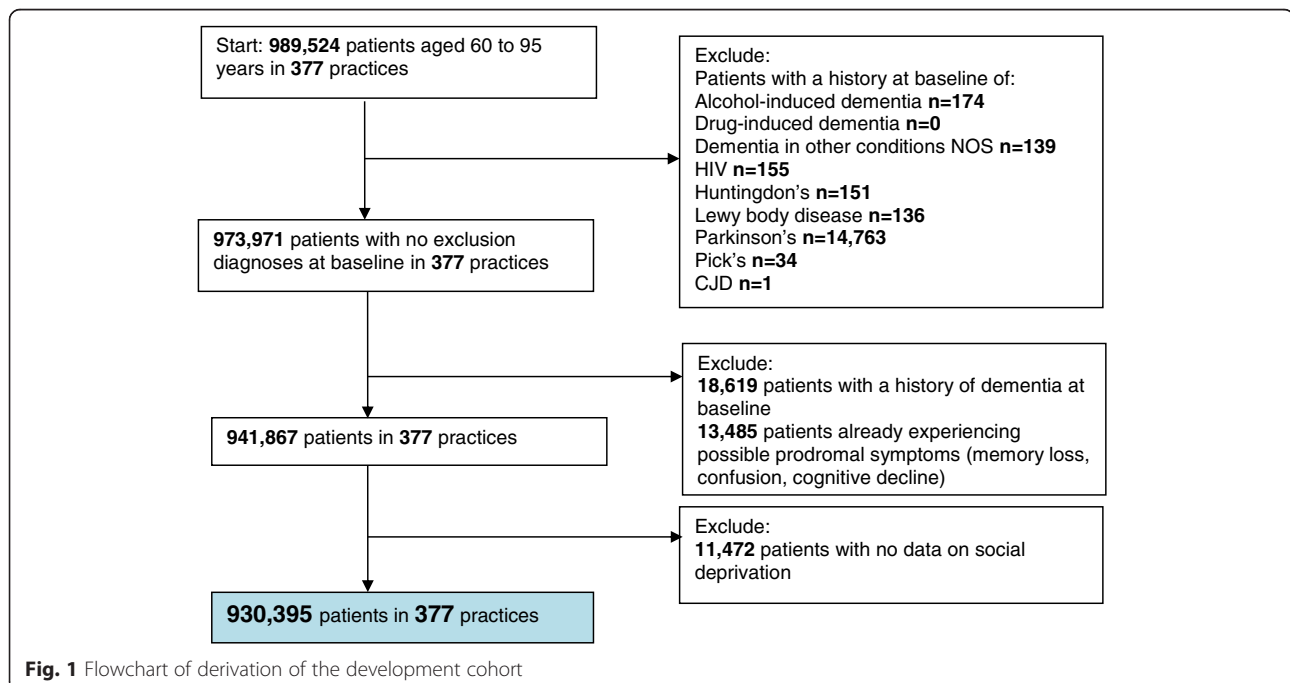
Start: **989,524** patients aged 60 to 95 years in **377** practices

Exclude:
Patients with a history at baseline of:
Alcohol-induced dementia **n=174**
Drug-induced dementia **n=0**
Dementia in other conditions NOS **n=139**
HIV **n=155**
Huntingdon's **n=151**
Lewy body disease **n=136**
Parkinson's **n=14,763**
Pick's **n=34**
CJD **n=1**

**973,971** patients with no exclusion diagnoses at baseline in **377** practices

Exclude:
**18,619** patients with a history of dementia at baseline
**13,485** patients already experiencing possible prodromal symptoms (memory loss, confusion, cognitive decline)

**941,867** patients in **377** practices

Exclude:
**11,472** patients with no data on social deprivation

**930,395** patients in **377** practices

**Fig. 1** Flowchart of derivation of the development cohort